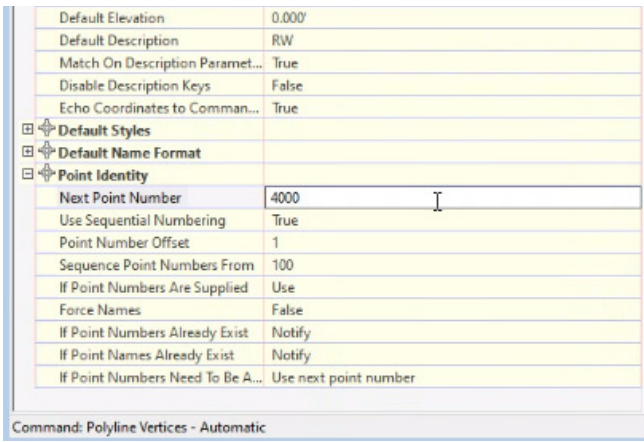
| | |
|---|---|
| Default Elevation | 0.000' |
| Default Description | RW |
| Match On Description Paramet... | True |
| Disable Description Keys | False |
| Echo Coordinates to Comman... | True |
| Default Styles | |
| Default Name Format | |
| Point Identity | |
| Next Point Number | 4000 |
| Use Sequential Numbering | True |
| Point Number Offset | 1 |
| Sequence Point Numbers From | 100 |
| If Point Numbers Are Supplied | Use |
| Force Names | False |
| If Point Numbers Already Exist | Notify |
| If Point Names Already Exist | Notify |
| If Point Numbers Need To Be A... | Use next point number |

Command: Polyline Vertices - Automatic